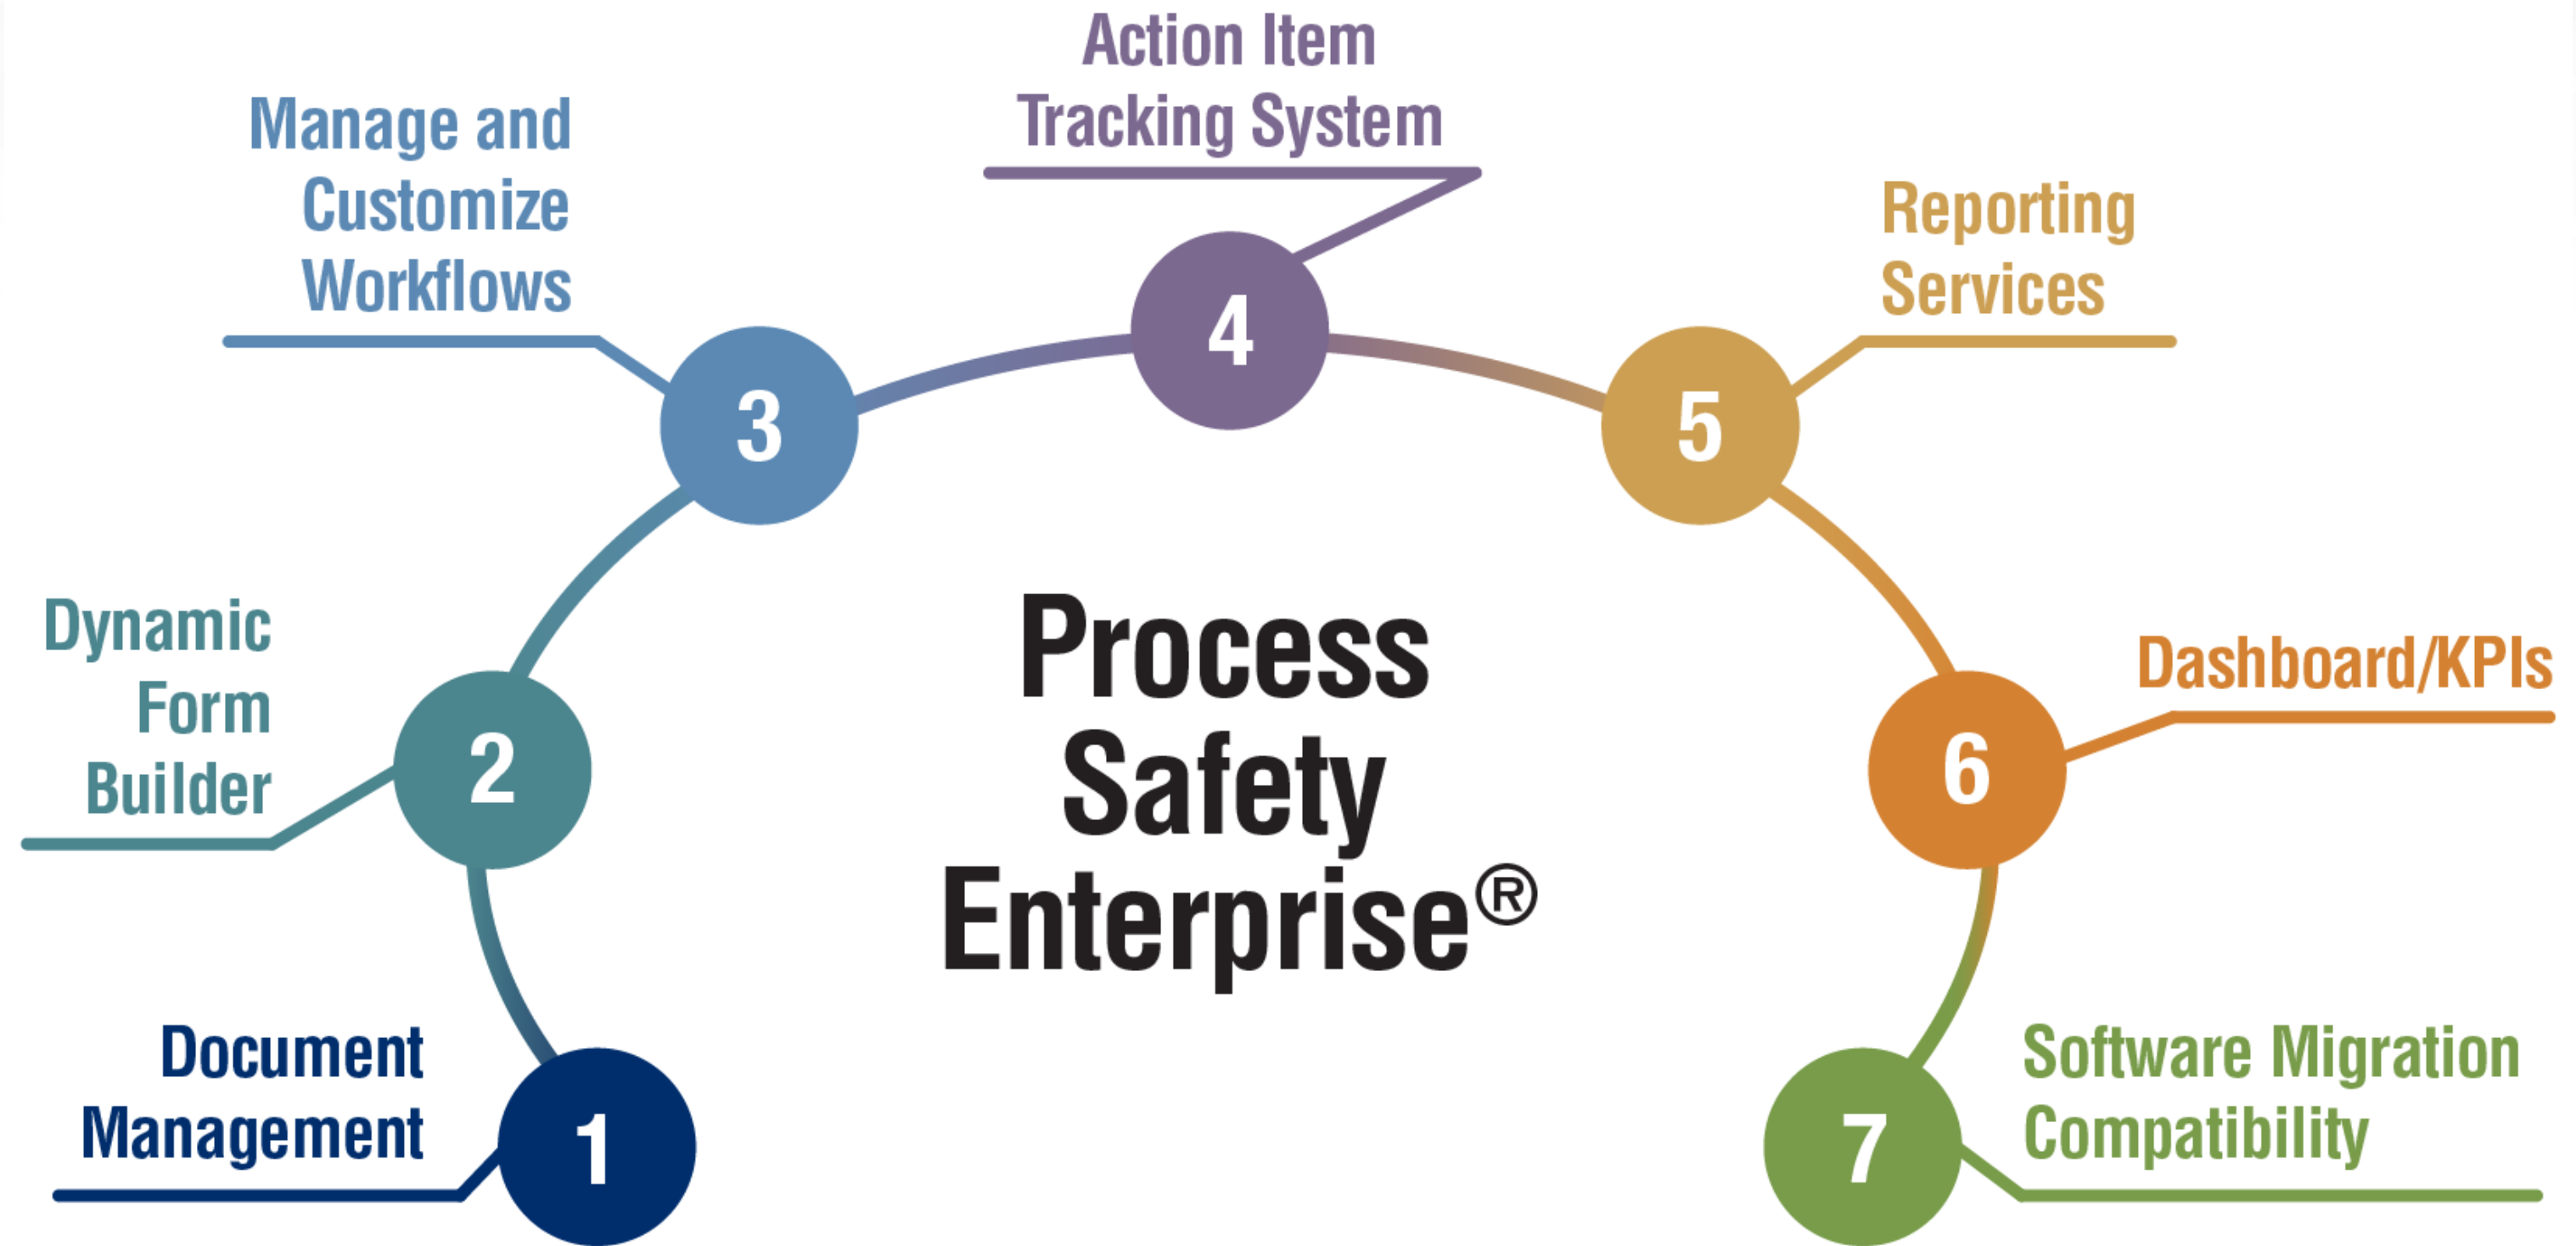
Process Safety Enterprise®

1
Document Management

2
Dynamic Form Builder

3
Manage and Customize Workflows

4
Action Item Tracking System

5
Reporting Services

6
Dashboard/KPIs

7
Software Migration Compatibility